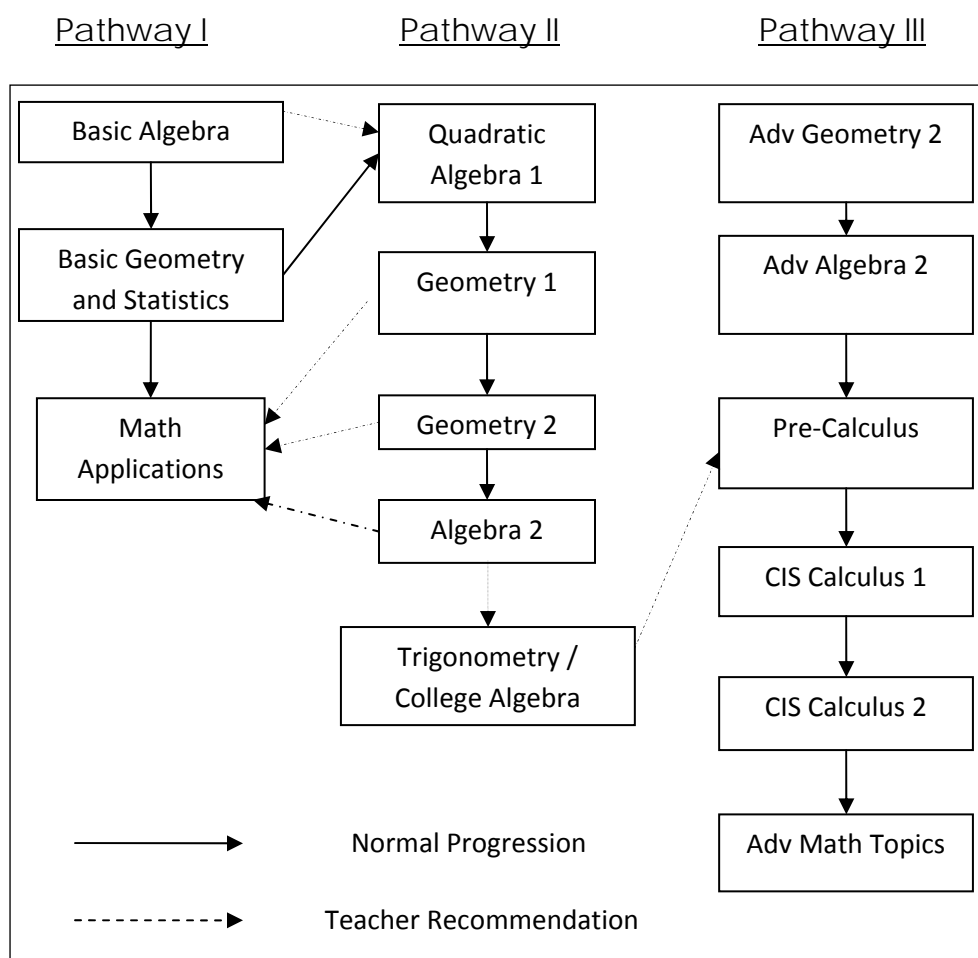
Pathway I

Basic Algebra

Basic Geometry and Statistics

Math Applications

Pathway II

Quadratic Algebra 1

Geometry 1

Geometry 2

Algebra 2

Trigonometry / College Algebra

Pathway III

Adv Geometry 2

Adv Algebra 2

Pre-Calculus

CIS Calculus 1

CIS Calculus 2

Adv Math Topics

Normal Progression

Teacher Recommendation